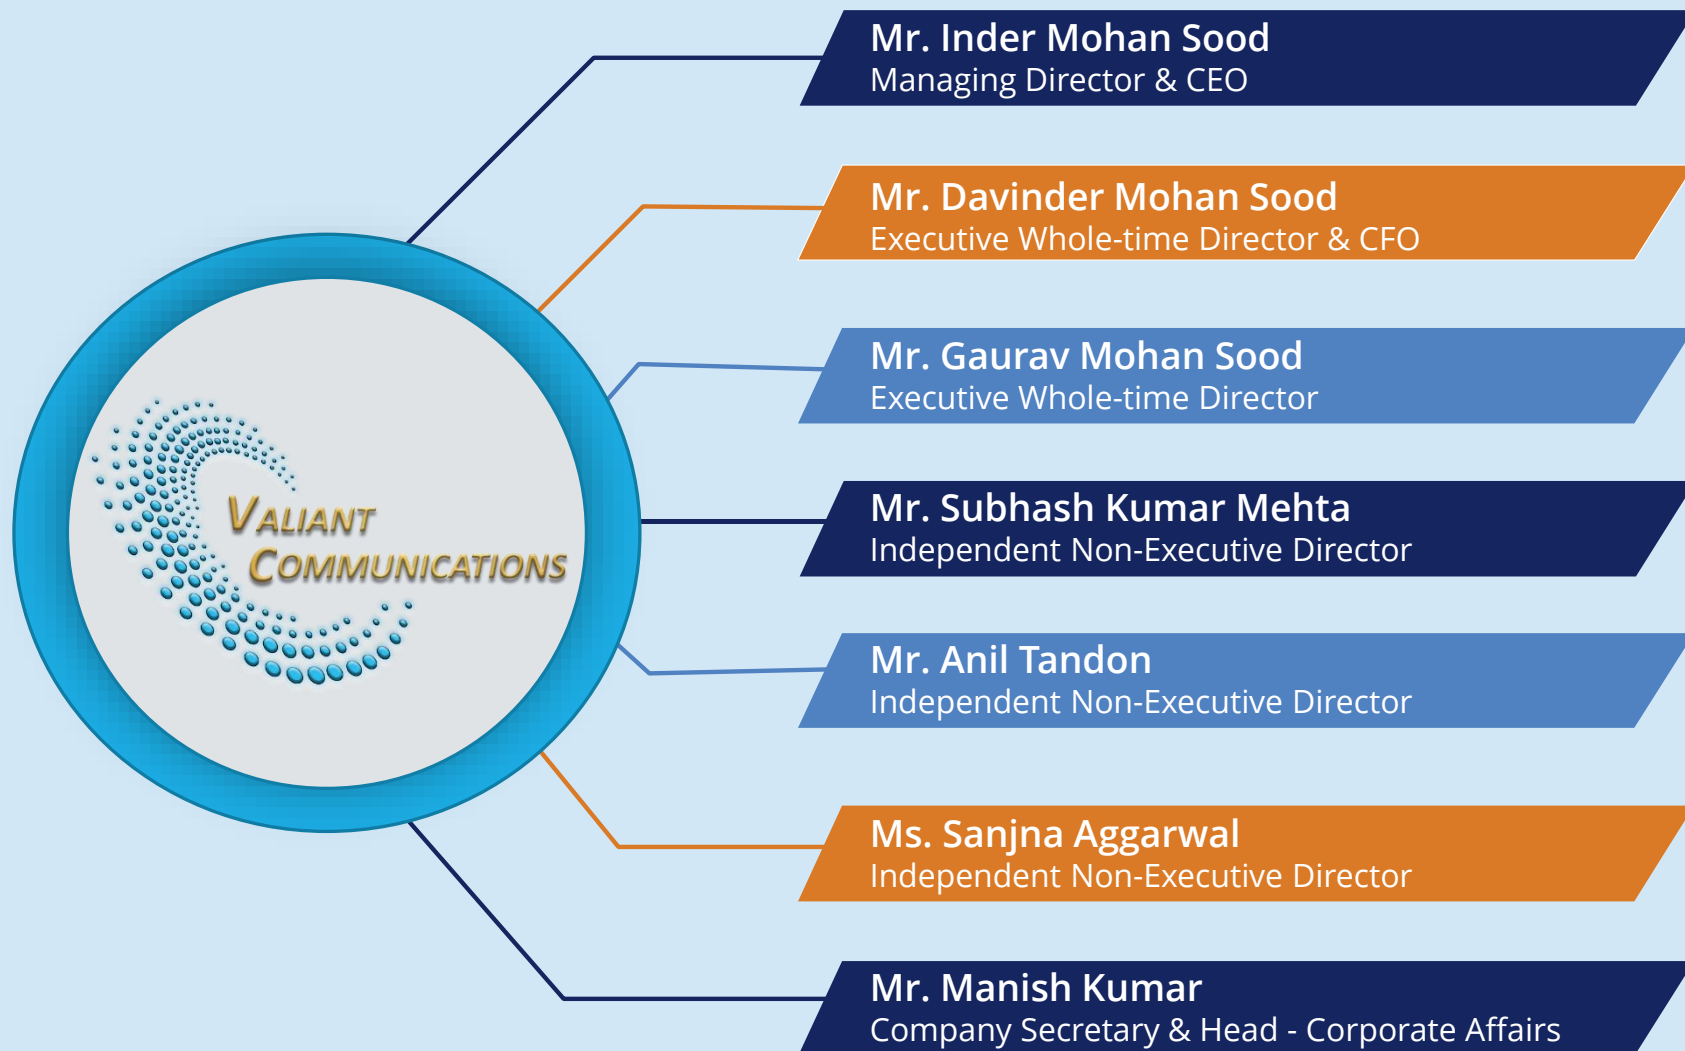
VALIANT COMMUNICATIONS

Mr. Inder Mohan Sood
Managing Director & CEO

Mr. Davinder Mohan Sood
Executive Whole-time Director & CFO

Mr. Gaurav Mohan Sood
Executive Whole-time Director

Mr. Subhash Kumar Mehta
Independent Non-Executive Director

Mr. Anil Tandon
Independent Non-Executive Director

Ms. Sanjna Aggarwal
Independent Non-Executive Director

Mr. Manish Kumar
Company Secretary & Head - Corporate Affairs